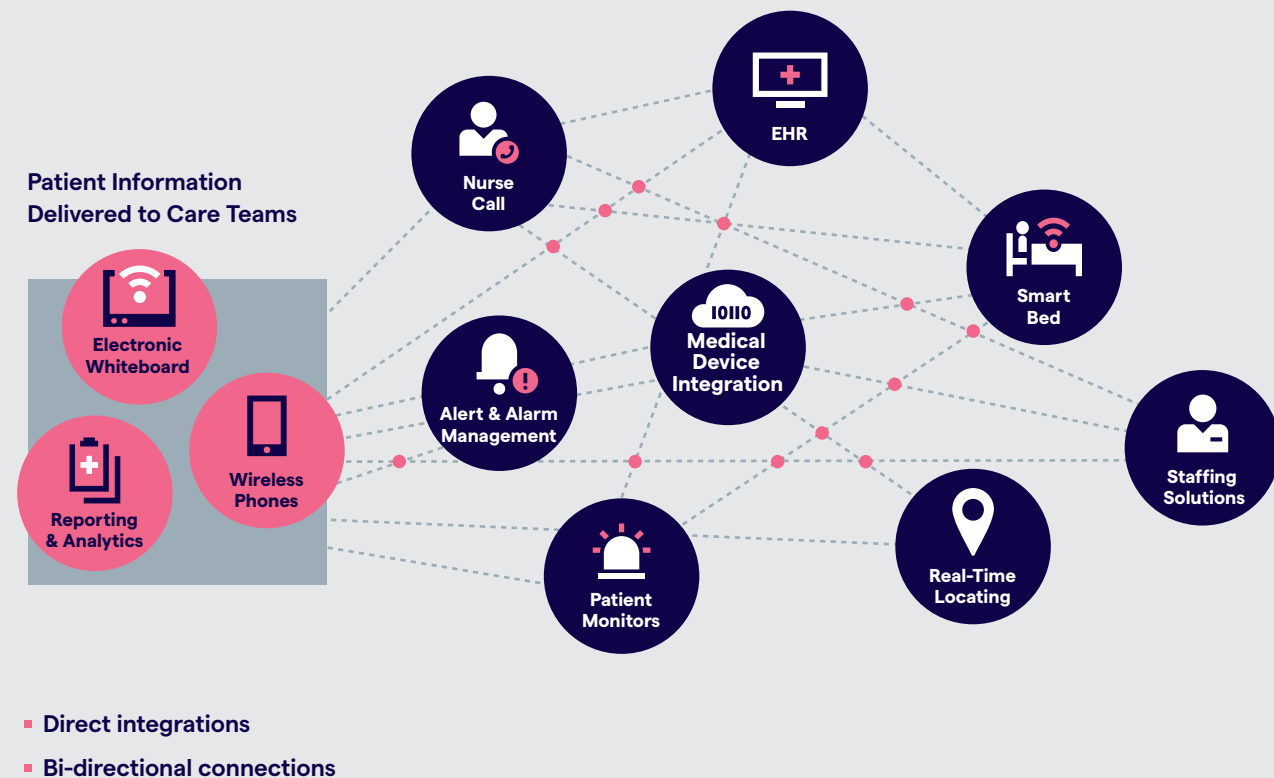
Patient Information Delivered to Care Teams

Electronic Whiteboard

Reporting & Analytics

Wireless Phones

Nurse Call

EHR

Smart Bed

10110

Medical Device Integration

Alert & Alarm Management

Staffing Solutions

Patient Monitors

Real-Time Locating

Direct integrations

Bi-directional connections